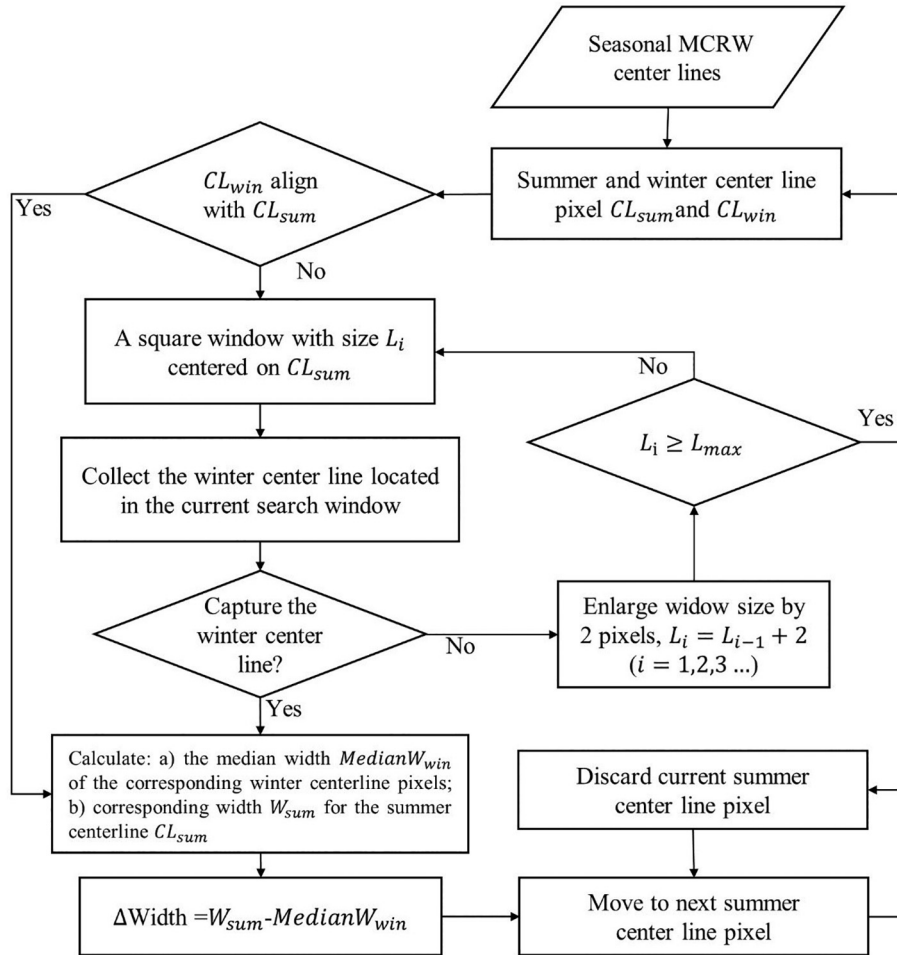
Seasonal MCRW center lines

Summer and winter center line pixel $CL_{sum}$and $CL_{win}$

$CL_{win}$ align with $CL_{sum}$

Yes

No

A square window with size $L_i$ centered on $CL_{sum}$

No

Yes

$L_{\mathrm{i}} \geq L_{max}$

Collect the winter center line located in the current search window

Capture the winter center line?

No

Enlarge widow size by 2 pixels, $L_i = L_{i-1} + 2$ $(i = 1,2,3 \ldots)$

Yes

Calculate: a) the median width $MedianW_{win}$ of the corresponding winter centerline pixels; b) corresponding width $W_{sum}$ for the summer centerline $CL_{sum}$

Discard current summer center line pixel

$\Delta$Width =$W_{sum}$-$MedianW_{win}$

Move to next summer center line pixel